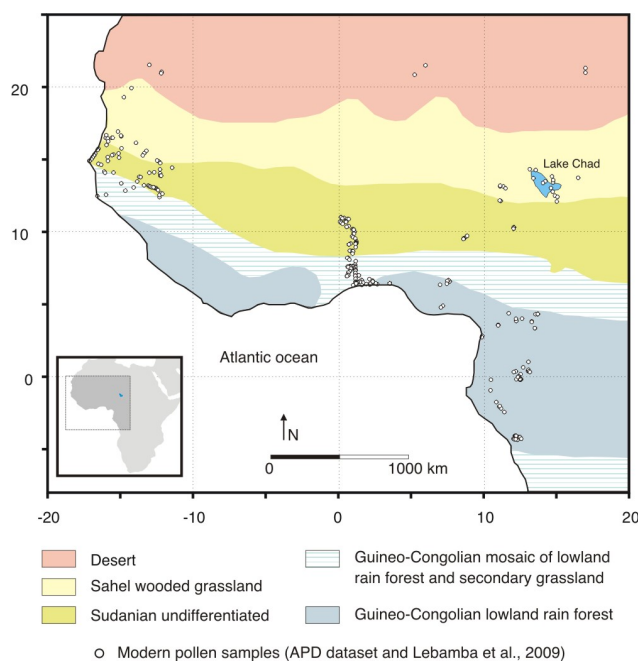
20

10

0

Lake Chad

Atlantic ocean

N

0

1000 km

-20

-10

0

10

20

Desert

Sahel wooded grassland

Sudanian undifferentiated

Guineo-Congolian mosaic of lowland rain forest and secondary grassland

Guineo-Congolian lowland rain forest

○ Modern pollen samples (APD dataset and Lebamba et al., 2009)